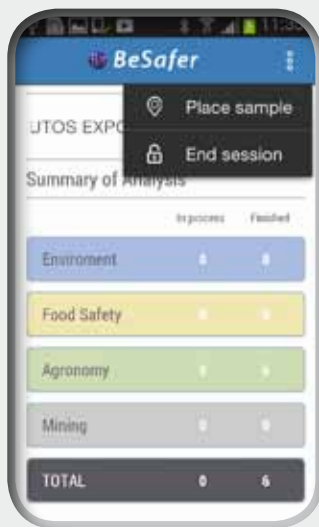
11:5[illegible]

BeSafer

Place sample

End session

UTOS EXPO

Summary of Analysis

| | In process | Finished |
|---|---|---|
| Environment | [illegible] | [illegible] |
| Food Safety | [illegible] | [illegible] |
| Agronomy | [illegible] | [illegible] |
| Mining | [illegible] | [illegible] |
| TOTAL | 0 | 6 |